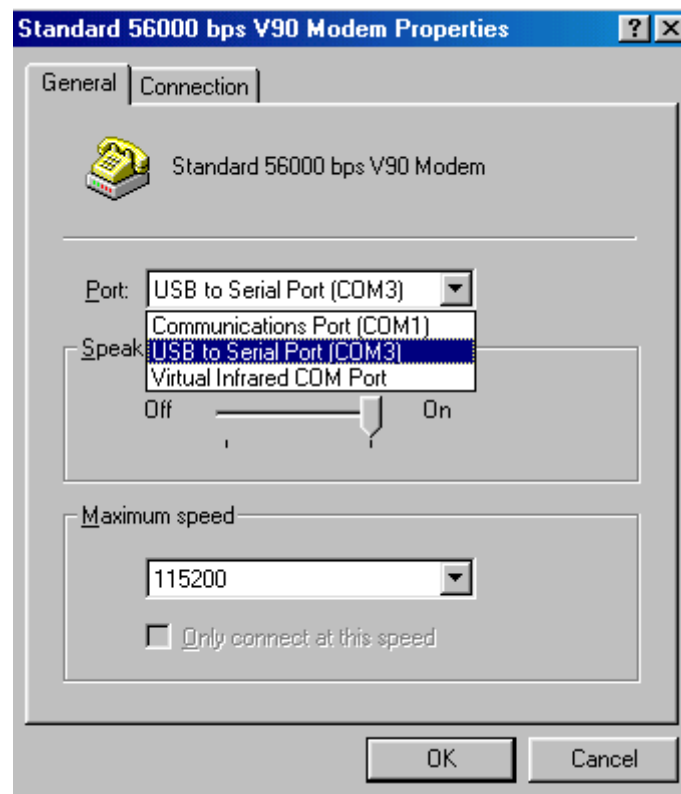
Standard 56000 bps V90 Modem Properties ? X

General | Connection

Standard 56000 bps V90 Modem

Port: USB to Serial Port (COM3)

Communications Port (COM1)
USB to Serial Port (COM3)
Virtual Infrared COM Port

Speak

Off On

Maximum speed

115200

Only connect at this speed

OK Cancel